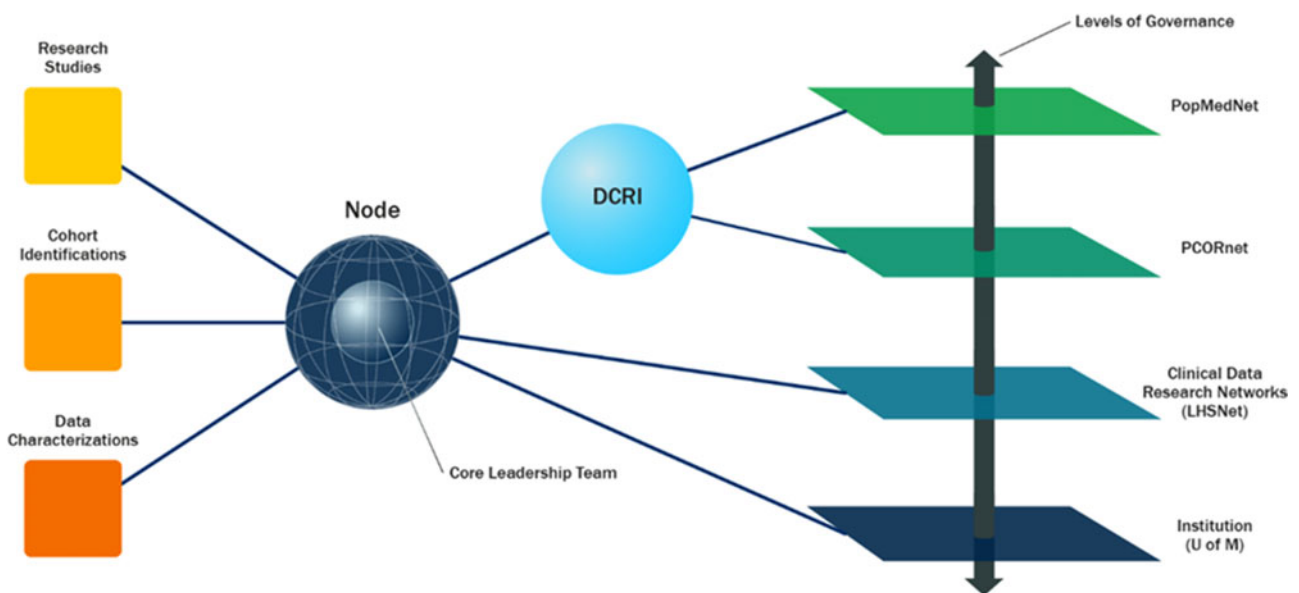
Research Studies

Cohort Identifications

Data Characterizations

Node

Core Leadership Team

DCRI

Levels of Governance

PopMedNet

PCORnet

Clinical Data Research Networks (LHSNet)

Institution (U of M)